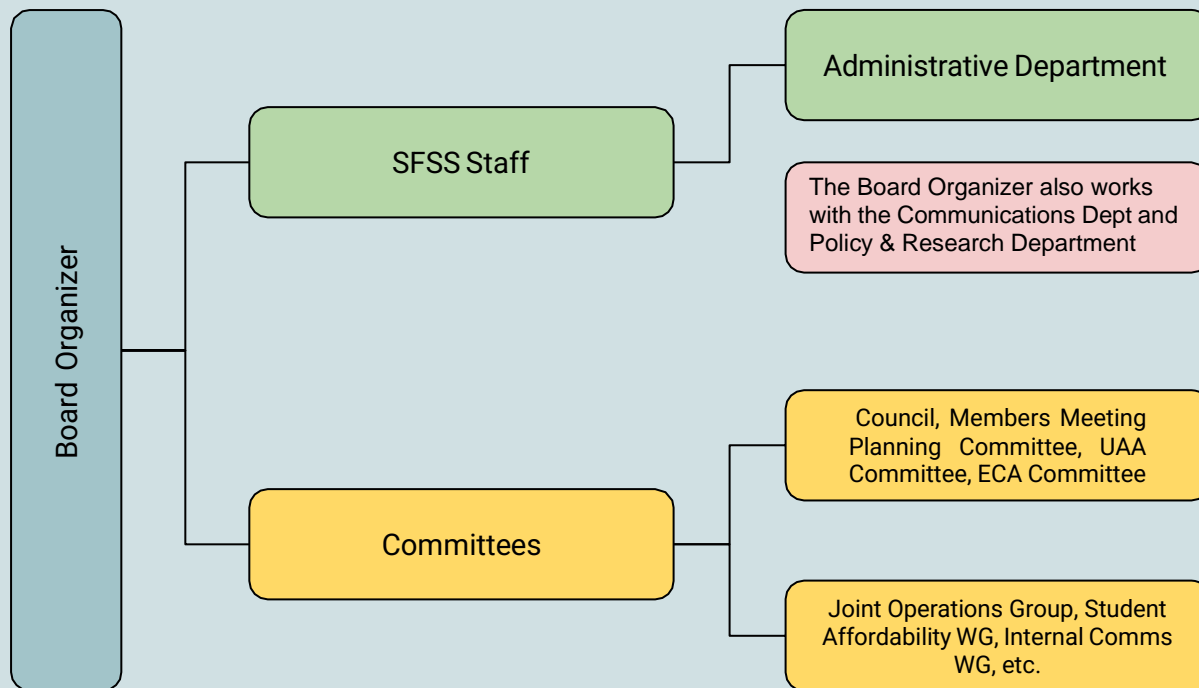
Board Organizer

SFSS Staff

Administrative Department

The Board Organizer also works with the Communications Dept and Policy & Research Department

Committees

Council, Members Meeting Planning Committee, UAA Committee, ECA Committee

Joint Operations Group, Student Affordability WG, Internal Comms WG, etc.